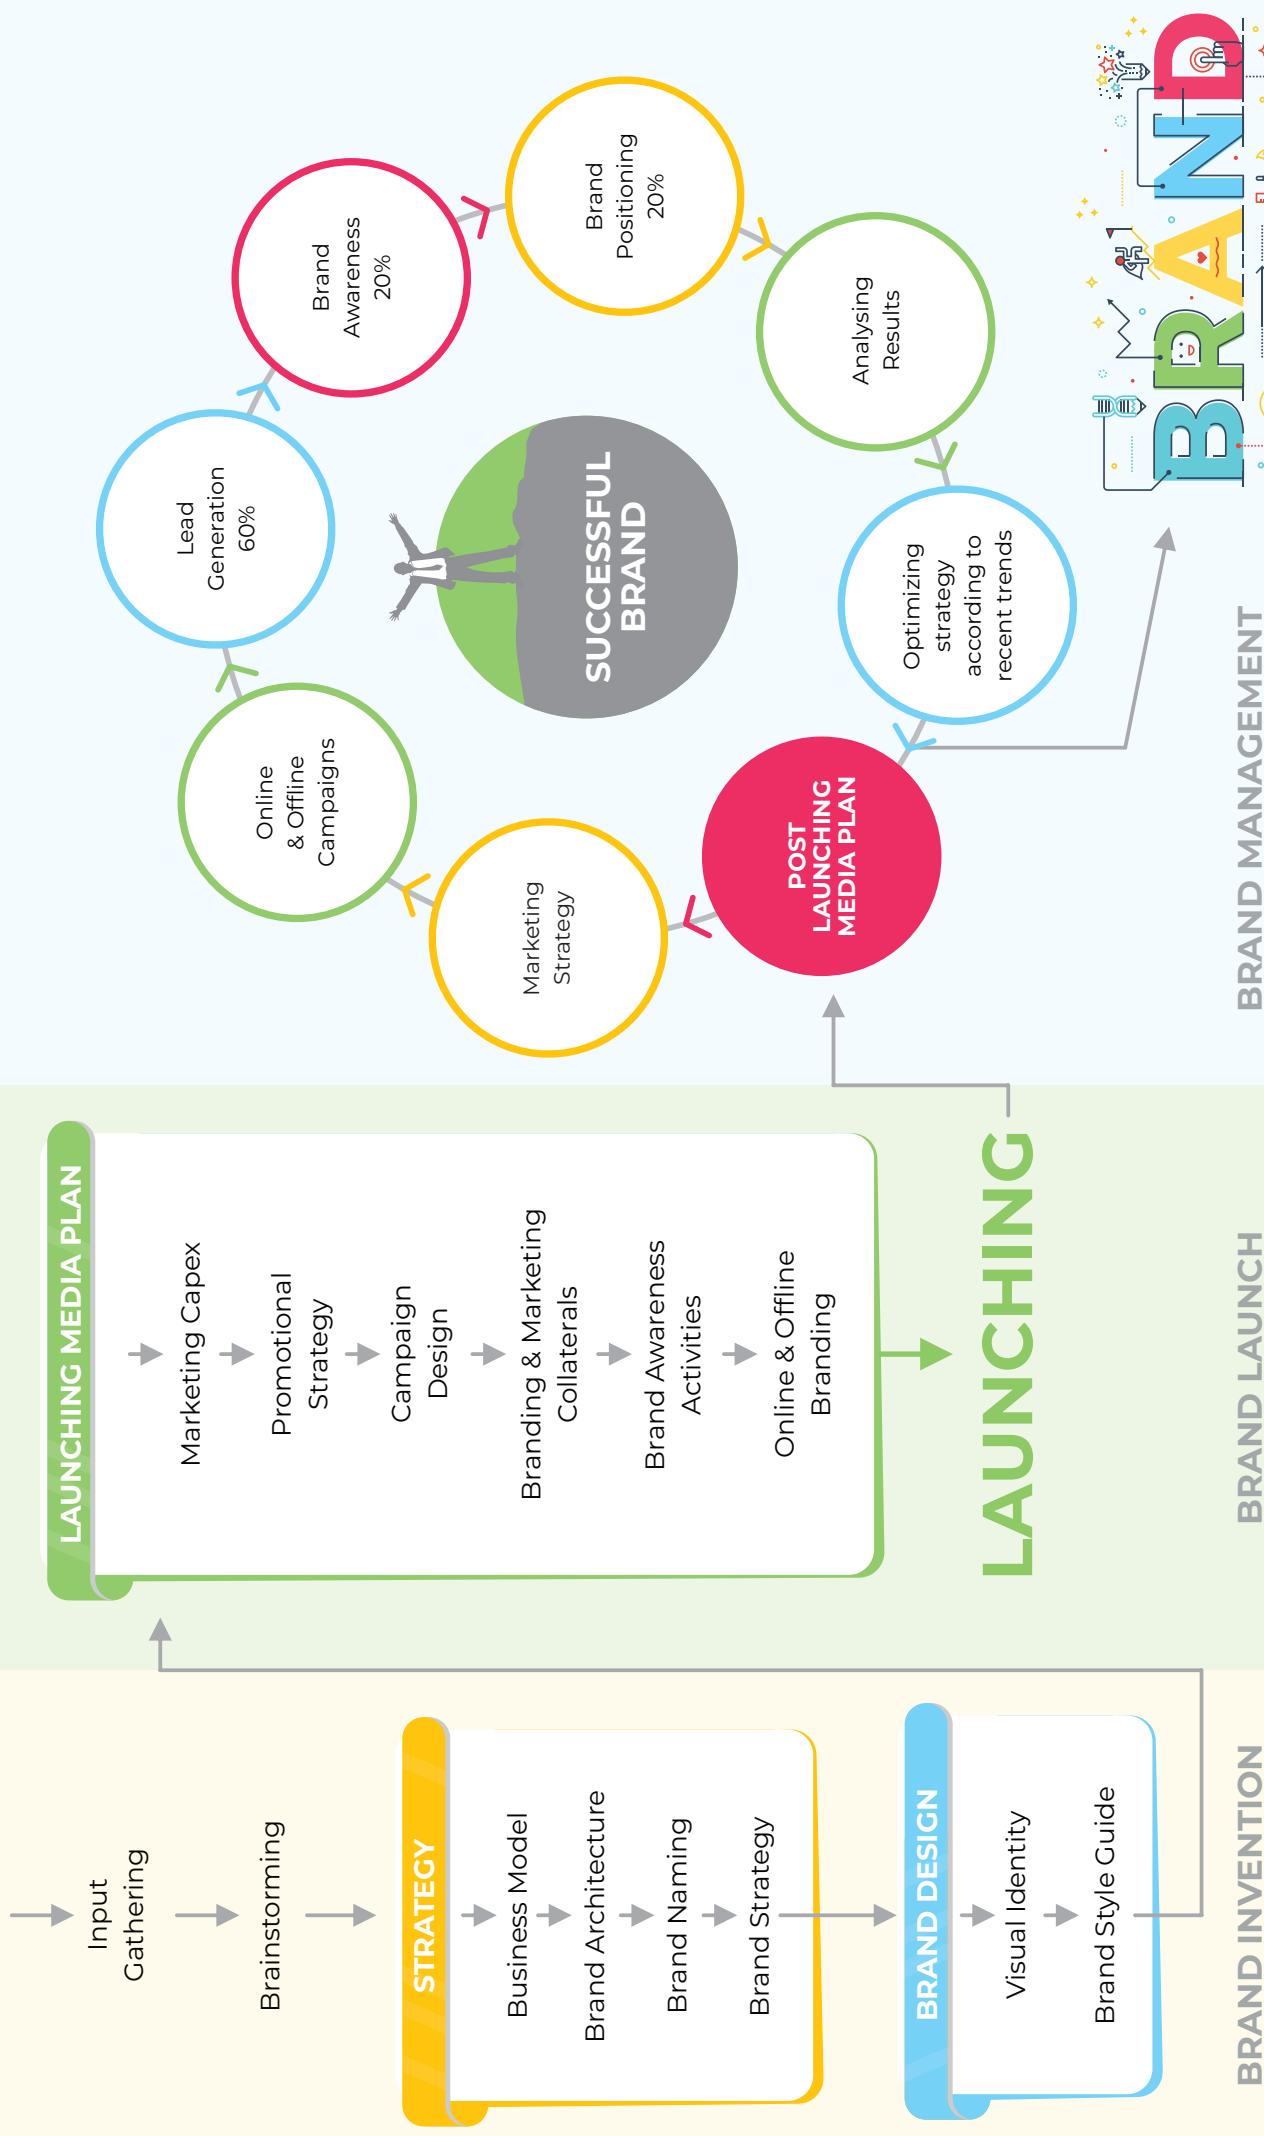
Input Gathering

Brainstorming

STRATEGY

Business Model

Brand Architecture

Brand Naming

Brand Strategy

BRAND DESIGN

Visual Identity

Brand Style Guide

BRAND INVENTION

LAUNCHING MEDIA PLAN

Marketing Capex

Promotional Strategy

Campaign Design

Branding & Marketing Collaterals

Brand Awareness Activities

Online & Offline Branding

LAUNCHING

BRAND LAUNCH

POST LAUNCHING MEDIA PLAN

Marketing Strategy

Online & Offline Campaigns

Lead Generation 60%

Brand Awareness 20%

Brand Positioning 20%

Analysing Results

Optimizing strategy according to recent trends

SUCCESSFUL BRAND

BRAND

BRAND MANAGEMENT